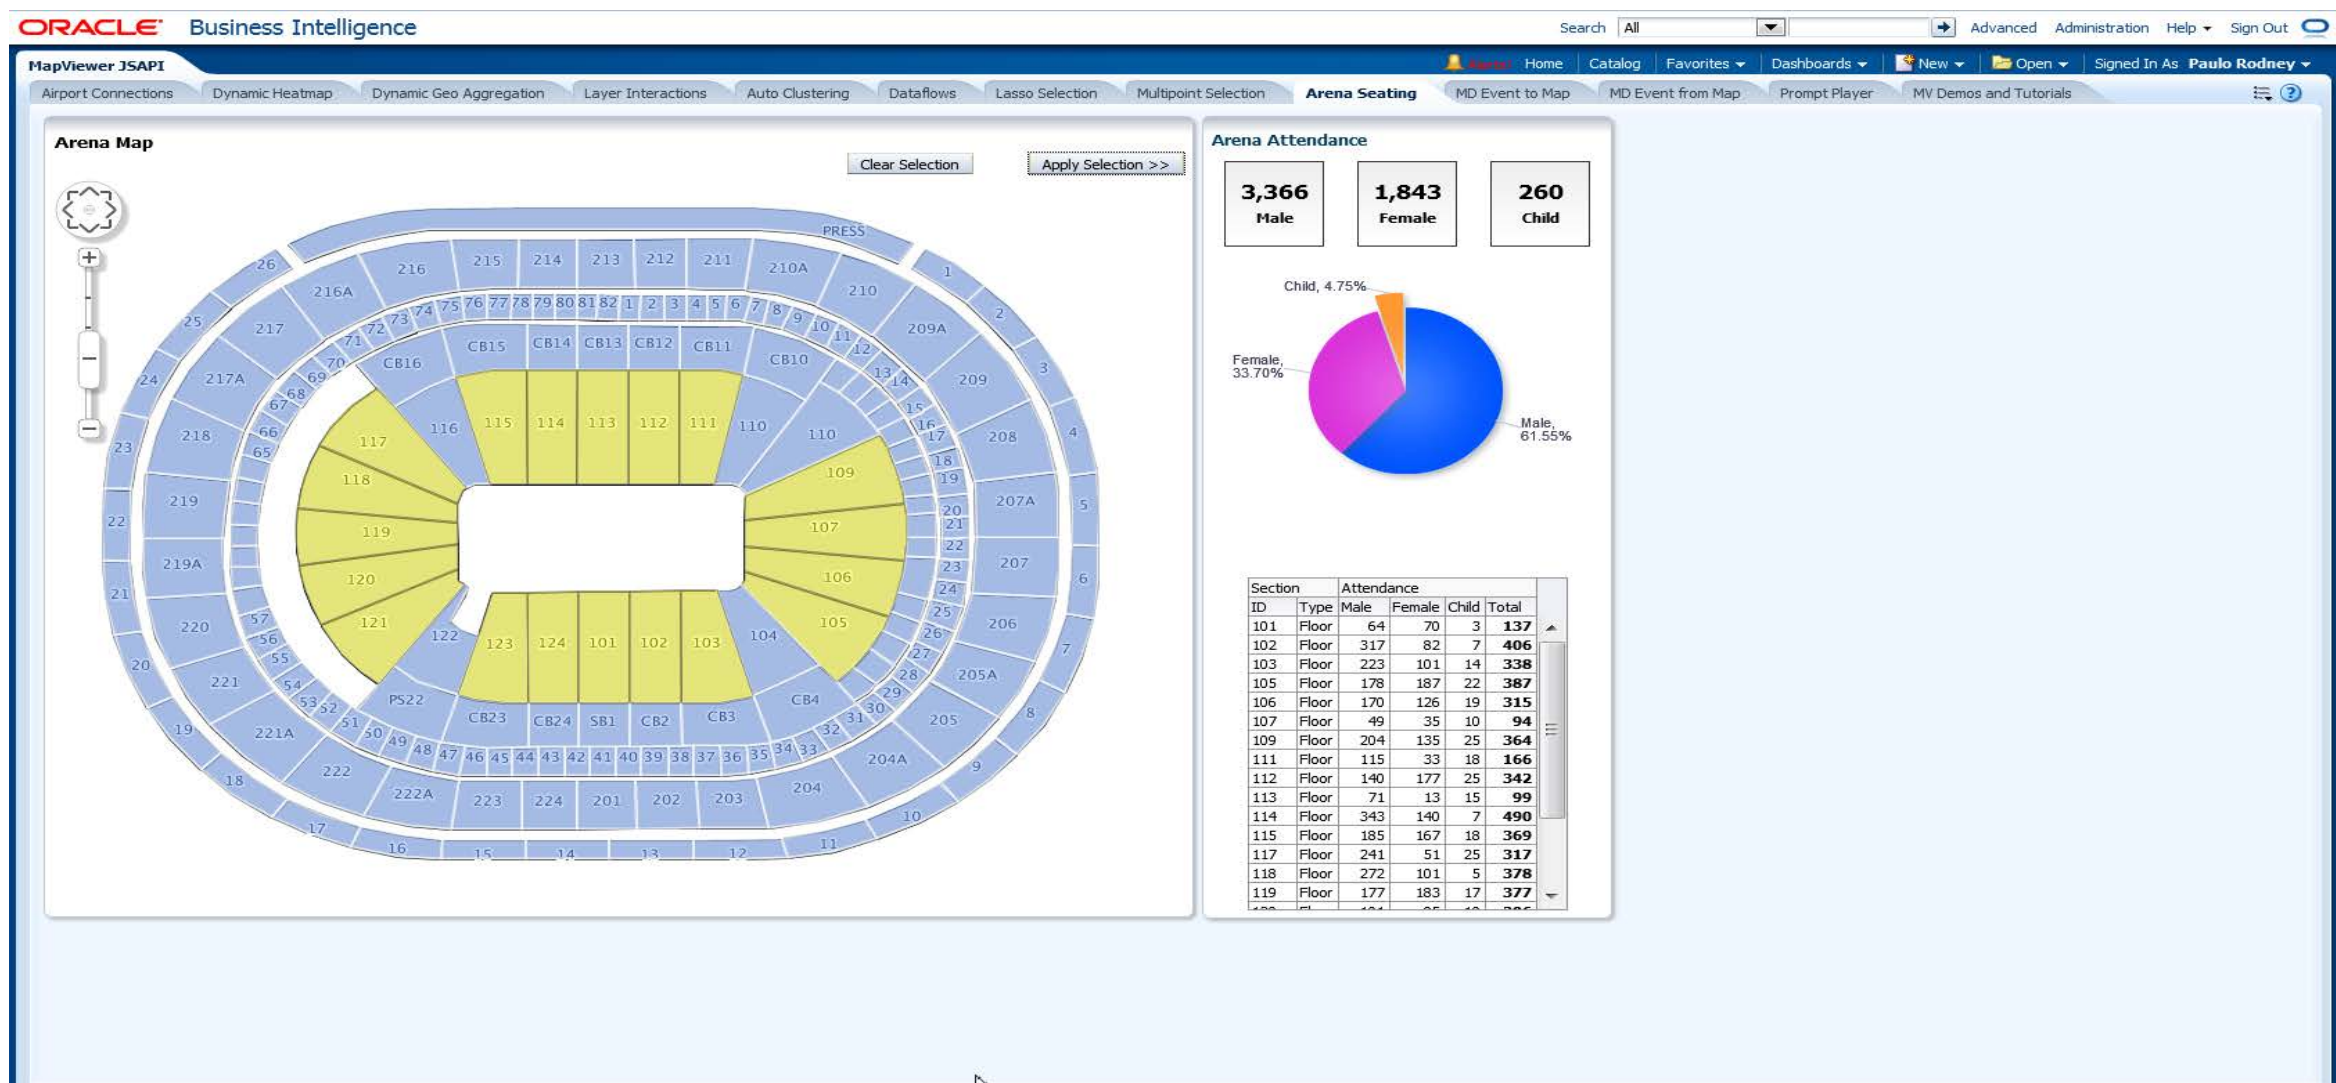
ORACLE Business Intelligence

Search All Advanced Administration Help Sign Out

MapViewer JSAPI

Home Catalog Favorites Dashboards New Open Signed In As Paulo Rodney

Airport Connections Dynamic Heatmap Dynamic Geo Aggregation Layer Interactions Auto Clustering Dataflows Lasso Selection Multipoint Selection Arena Seating MD Event to Map MD Event from Map Prompt Player MV Demos and Tutorials

Arena Map

Clear Selection Apply Selection >>

PRESS 26 216 215 214 213 212 211 210A 1 216A 210 2 25 217 209A 3 24 217A 209 23 218 208 4 22 219 207A 5 219A 207 21 220 206 6 20 221 205A 7 19 221A 205 8 18 222 204A 9 17 222A 223 224 201 202 203 204 10 16 15 14 13 12 11

74 75 76 77 78 79 80 81 82 1 2 3 4 5 6 7 8 9 10 11 12 13 14 15 16 17 18 19 20 21 22 23 24 25 26 27 28 29 30 31 32 33 34 35 36 37 38 39 40 41 42 43 44 45 46 47 48 49 50 51 52 53 54 55 56 57 65 66 67 68 69 70 71 72 73

CB15 CB14 CB13 CB12 CB11 CB10 CB16 116 115 114 113 112 111 110 117 118 119 120 121 122 123 124 101 102 103 104 105 106 107 109 PS22 CB23 CB24 SB1 CB2 CB3 CB4

Arena Attendance

3,366 Male
1,843 Female
260 Child

Child, 4.75%
Female, 33.70%
Male, 61.55%

| Section | | Attendance | | | |
|---|---|---|---|---|---|
| ID | Type | Male | Female | Child | Total |
| 101 | Floor | 64 | 70 | 3 | 137 |
| 102 | Floor | 317 | 82 | 7 | 406 |
| 103 | Floor | 223 | 101 | 14 | 338 |
| 105 | Floor | 178 | 187 | 22 | 387 |
| 106 | Floor | 170 | 126 | 19 | 315 |
| 107 | Floor | 49 | 35 | 10 | 94 |
| 109 | Floor | 204 | 135 | 25 | 364 |
| 111 | Floor | 115 | 33 | 18 | 166 |
| 112 | Floor | 140 | 177 | 25 | 342 |
| 113 | Floor | 71 | 13 | 15 | 99 |
| 114 | Floor | 343 | 140 | 7 | 490 |
| 115 | Floor | 185 | 167 | 18 | 369 |
| 117 | Floor | 241 | 51 | 25 | 317 |
| 118 | Floor | 272 | 101 | 5 | 378 |
| 119 | Floor | 177 | 183 | 17 | 377 |
| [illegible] | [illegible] | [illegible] | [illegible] | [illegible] | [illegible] |